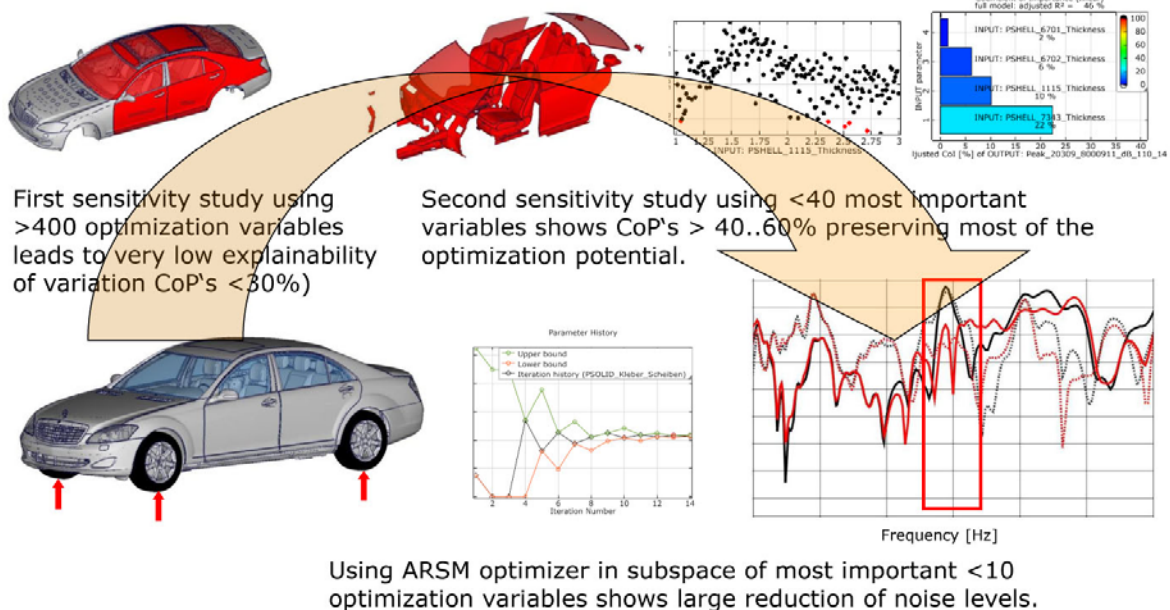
full model: adjusted R² = 46 %

INPUT: PSHELL_6701_Thickness 2 %
INPUT: PSHELL_6702_Thickness 6 %
INPUT: PSHELL_1115_Thickness 10 %
INPUT: PSHELL_7343_Thickness 22 %

INPUT parameter
4
3
2
1

0 5 10 15 20 25 30 35 40 45
ljusted CoI [%] of OUTPUT: Peak_20309_8000911_dB_110_14

100
80
60
40
20
0

1 1.25 1.5 1.75 2 2.25 2.5 2.75 3
INPUT: PSHELL_1115_Thickness

First sensitivity study using >400 optimization variables leads to very low explainability of variation CoP's <30%)

Second sensitivity study using <40 most important variables shows CoP's > 40..60% preserving most of the optimization potential.

Parameter History
Upper bound
Lower bound
Iteration history (PSOLID_Kleber_Scheiben)
2 4 6 8 10 12 14
Iteration Number

Frequency [Hz]

Using ARSM optimizer in subspace of most important <10 optimization variables shows large reduction of noise levels.